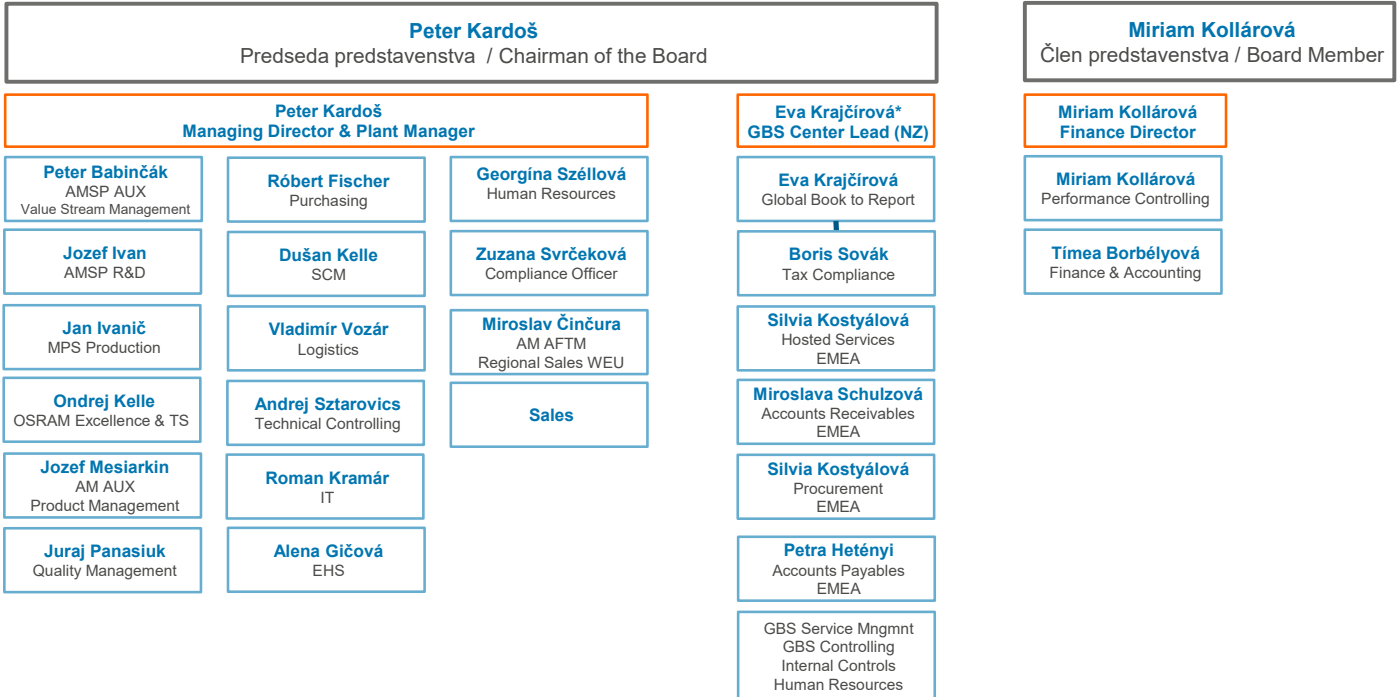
Peter Kardoš
Predseda predstavenstva / Chairman of the Board

Miriam Kollárová
Člen predstavenstva / Board Member

Peter Kardoš
Managing Director & Plant Manager

Peter Babinčák
AMSP AUX
Value Stream Management

Jozef Ivan
AMSP R&D

Jan Ivanič
MPS Production

Ondrej Kelle
OSRAM Excellence & TS

Jozef Mesiarkin
AM AUX
Product Management

Juraj Panasiuk
Quality Management

Róbert Fischer
Purchasing

Dušan Kelle
SCM

Vladimír Vozár
Logistics

Andrej Sztarovics
Technical Controlling

Roman Kramár
IT

Alena Gičová
EHS

Georgína Széllová
Human Resources

Zuzana Svrčeková
Compliance Officer

Miroslav Činčura
AM AFTM
Regional Sales WEU

Sales

Eva Krajčírová*
GBS Center Lead (NZ)

Eva Krajčírová
Global Book to Report

Boris Sovák
Tax Compliance

Silvia Kostyálová
Hosted Services
EMEA

Miroslava Schulzová
Accounts Receivables
EMEA

Silvia Kostyálová
Procurement
EMEA

Petra Hetényi
Accounts Payables
EMEA

GBS Service Mngmnt
GBS Controlling
Internal Controls
Human Resources

Miriam Kollárová
Finance Director

Miriam Kollárová
Performance Controlling

Tímea Borbélyová
Finance & Accounting